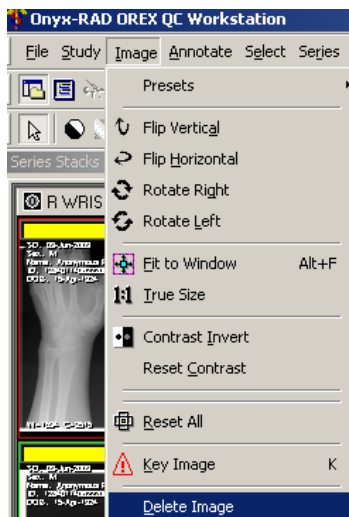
Onyx-RAD OREX QC Workstation

File Study Image Annotate Select Series

Series Stacks

R WRIS

Presets

Flip Vertical

Flip Horizontal

Rotate Right

Rotate Left

Fit to Window Alt+F

1:1 True Size

Contrast Invert

Reset Contrast

Reset All

Key Image K

Delete Image